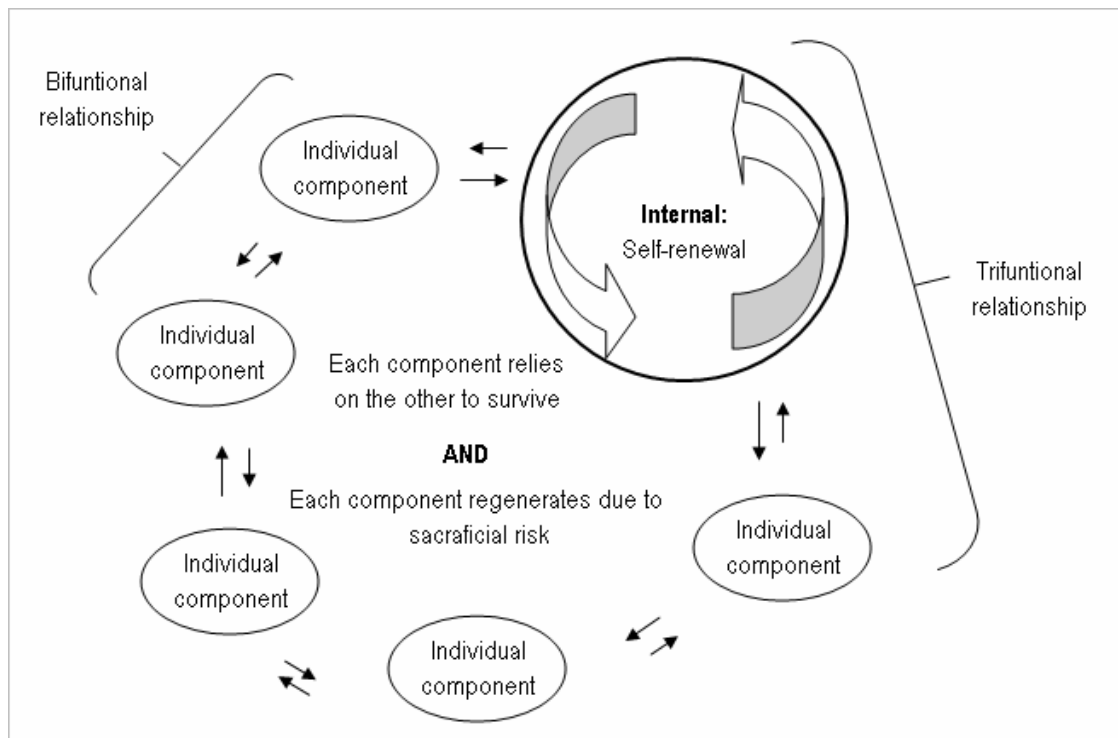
Bifuntional relationship

Individual component

Internal:
Self-renewal

Trifuntional relationship

Individual component

Each component relies on the other to survive

AND

Each component regenerates due to sacraficial risk

Individual component

Individual component

Individual component